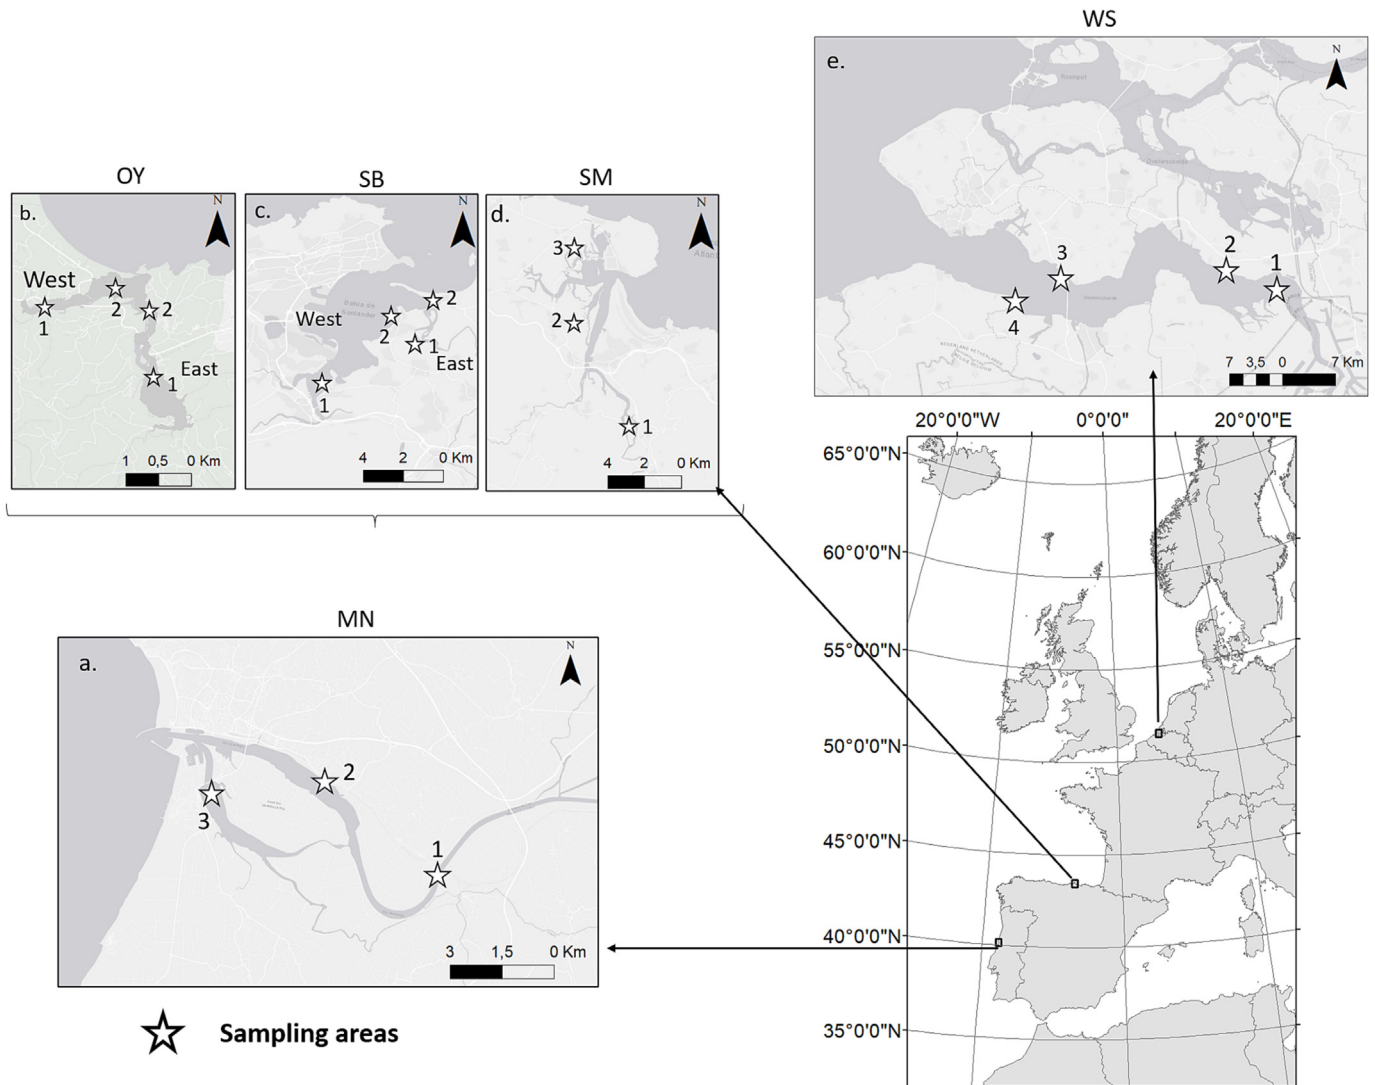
WS

e.

N

3

2

1

4

7 3,5 0 7 Km

OY

b.

N

West

2

2

1

1

East

1 0,5 0 Km

SB

c.

N

West

2

2

1

East

1

4 2 0 Km

SM

d.

N

3

2

1

4 2 0 Km

20°0'0"W 0°0'0" 20°0'0"E

65°0'0"N

60°0'0"N

55°0'0"N

50°0'0"N

45°0'0"N

40°0'0"N

35°0'0"N

MN

a.

N

2

3

1

3 1,5 0 Km

Sampling areas